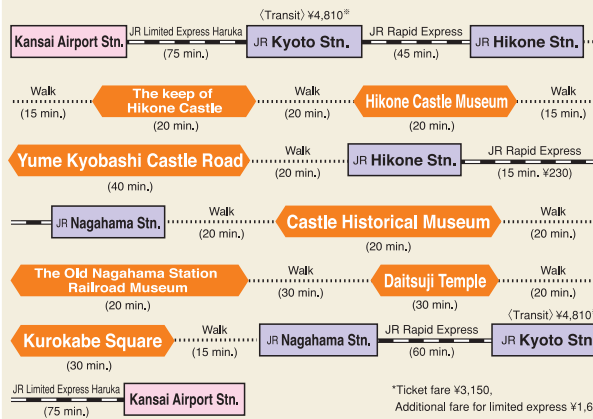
Kansai Airport Stn.

JR Limited Express Haruka
(75 min.)

〈Transit〉¥4,810※

JR Kyoto Stn.

JR Rapid Express
(45 min.)

JR Hikone Stn.

Walk
(15 min.)

The keep of Hikone Castle
(20 min.)

Walk
(20 min.)

Hikone Castle Museum
(20 min.)

Walk
(15 min.)

Yume Kyobashi Castle Road
(40 min.)

Walk
(20 min.)

JR Hikone Stn.

JR Rapid Express
(15 min. ¥230)

JR Nagahama Stn.

Walk
(20 min.)

Castle Historical Museum
(20 min.)

Walk
(20 min.)

The Old Nagahama Station Railroad Museum
(20 min.)

Walk
(30 min.)

Daitsuji Temple
(30 min.)

Walk
(20 min.)

Kurokabe Square
(30 min.)

Walk
(15 min.)

JR Nagahama Stn.

JR Rapid Express
(60 min.)

〈Transit〉¥4,810

JR Kyoto Stn

JR Limited Express Haruka
(75 min.)

Kansai Airport Stn.

*Ticket fare ¥3,150,
Additional fare for limited express ¥1,6